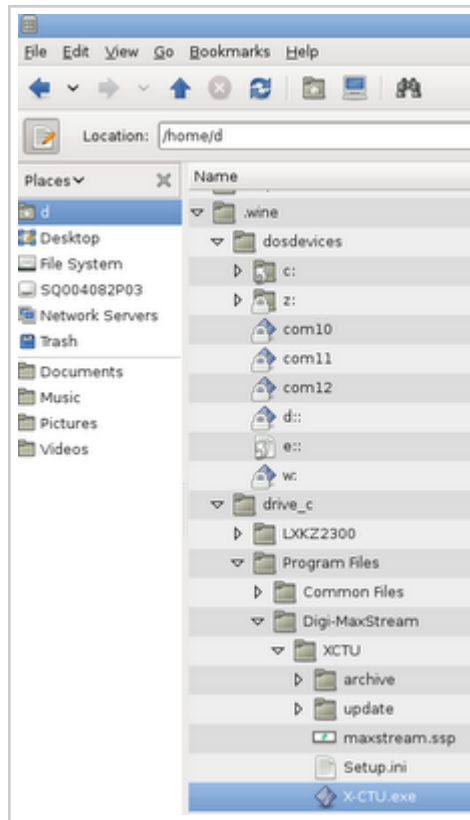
File Edit View Go Bookmarks Help

Location: /home/d

Places

d
Desktop
File System
SQ004082P03
Network Servers
Trash
Documents
Music
Pictures
Videos

Name

.wine
dosdevices
c:
z:
com10
com11
com12
d::
e::
w:
drive_c
LXKZ2300
Program Files
Common Files
Digi-MaxStream
XCTU
archive
update
maxstream.ssp
Setup.ini
X-CTU.exe